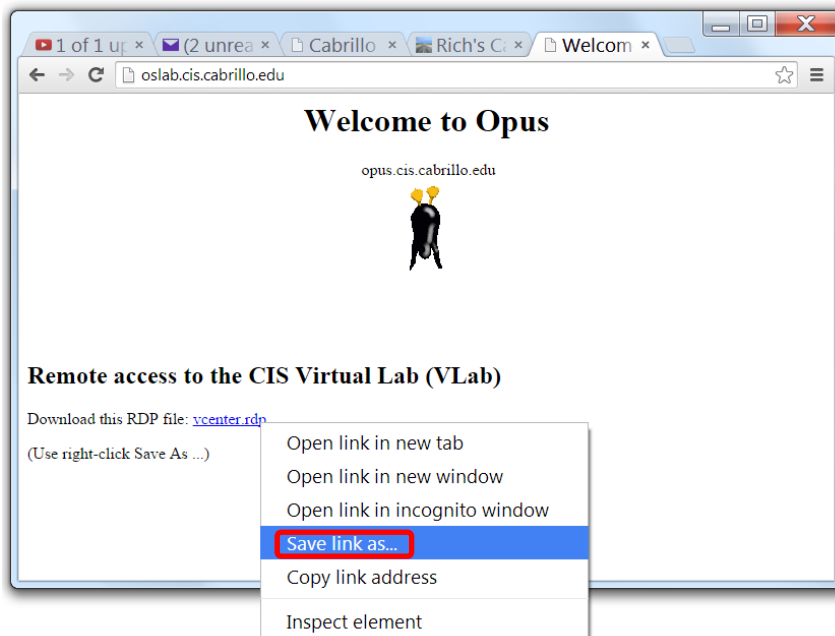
1 of 1 u ×
(2 unrea ×
Cabrillo ×
Rich's C ×
Welcom ×

oslab.cis.cabrillo.edu

# Welcome to Opus

opus.cis.cabrillo.edu

## Remote access to the CIS Virtual Lab (VLab)

Download this RDP file: vcenter.rdp

(Use right-click Save As ...)

Open link in new tab
Open link in new window
Open link in incognito window
Save link as...
Copy link address
Inspect element